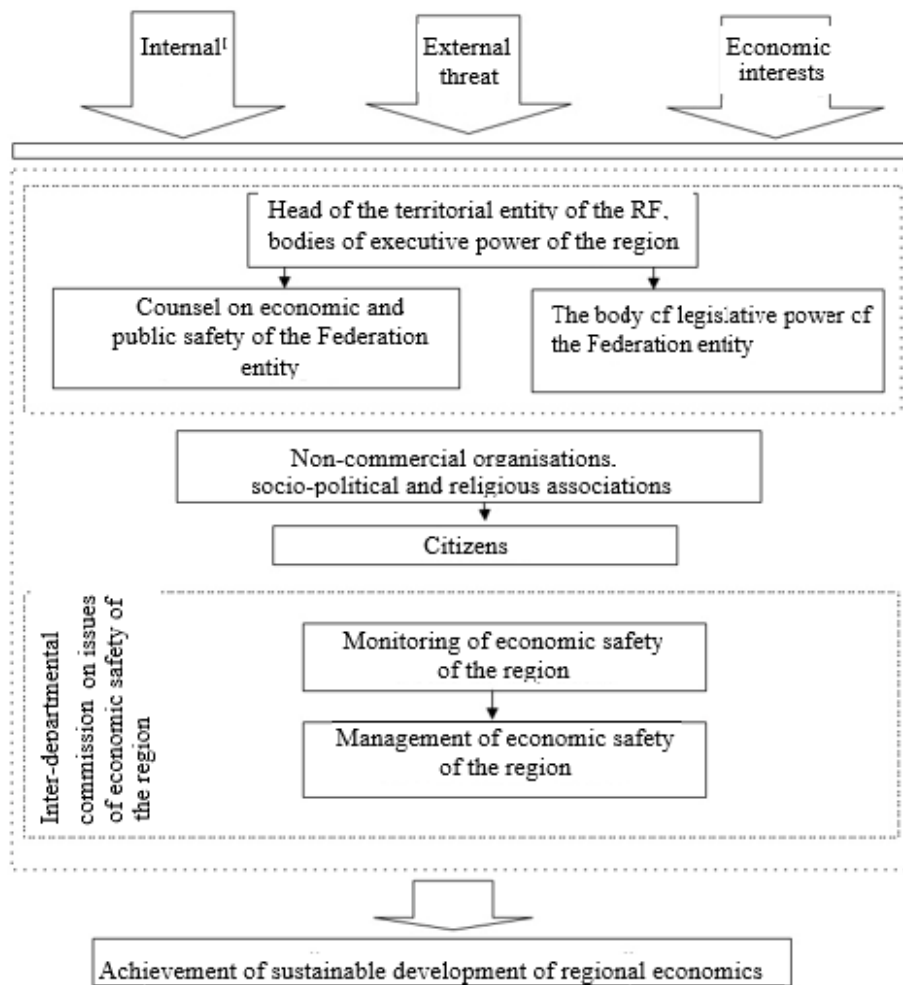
Internal

External threat

Economic interests

Head of the territorial entity of the RF, bodies of executive power of the region

Counsel on economic and public safety of the Federation entity

The body of legislative power of the Federation entity

Non-commercial organisations, socio-political and religious associations

Citizens

Inter-departmental commission on issues of economic safety of the region

Monitoring of economic safety of the region

Management of economic safety of the region

Achievement of sustainable development of regional economics